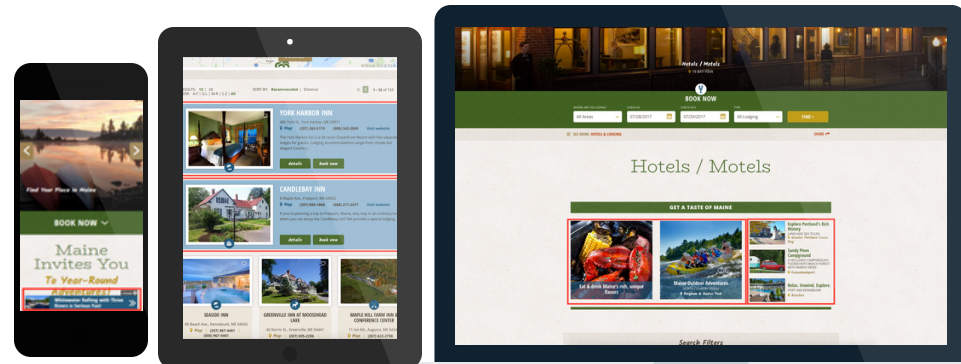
Find Your Place in Maine

BOOK NOW

Maine Invites You
To Year-Round

Whitewater Rafting with Three Rivers is Serious Fun!

SORT BY Recommended | Distance

YORK HARBOR INN

Details
book now

CANDLEBAY INN

Details
book now

SEASIDE INN

GREENVILLE INN AT MOOSEHEAD LAKE

Hotels / Motels

BOOK NOW

All Areas
07/26/2017
07/29/2017
All Lodging
FIND

Hotels / Motels

GET A TASTE OF MAINE

Eat & drink Maine's rich, unique flavors

Maine Outdoor Adventures

Explore Portland's Rich History

Sandy Pines Campground

Relax, Unwind, Explore, Stay Overnight

Search Filters